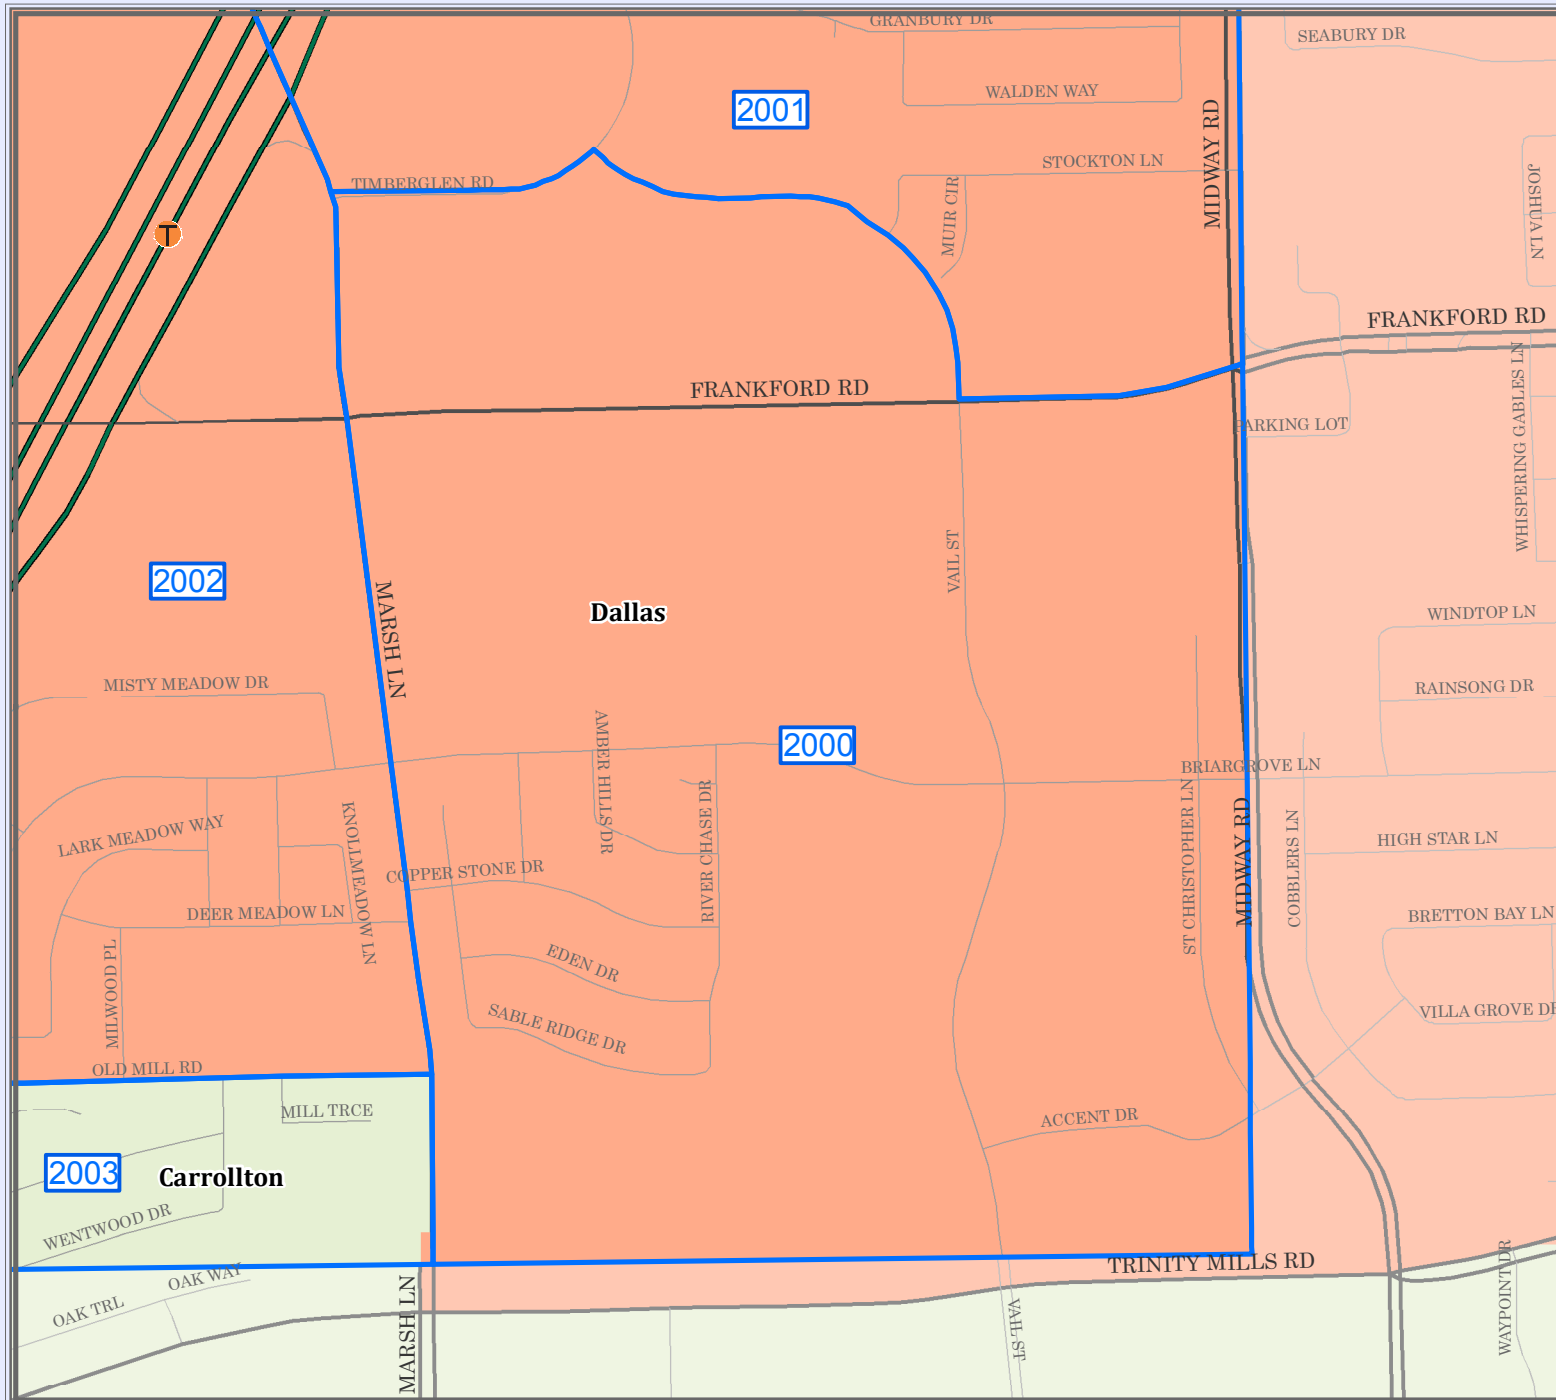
GRANBURY DR
SEABURY DR
2001
WALDEN WAY
STOCKTON LN
MIDWAY RD
TIMBERGLEN RD
MUIR CIR
JOSHUA LN
T
FRANKFORD RD
FRANKFORD RD
PARKING LOT
WHISPERING GABLES LN
2002
Dallas
VAIL ST
MARSH LN
WINDTOP LN
MISTY MEADOW DR
RAINSONG DR
AMBER HILLS DR
2000
BRIARGROVE LN
LARK MEADOW WAY
KNOLLMEADOW LN
RIVER CHASE DR
ST CHRISTOPHER LN
MIDWAY RD
COBBLERS LN
HIGH STAR LN
COPPER STONE DR
DEER MEADOW LN
BRETTON BAY LN
EDEN DR
MILWOOD PL
VILLA GROVE DR
SABLE RIDGE DR
OLD MILL RD
MILL TRCE
ACCENT DR
2003
Carrollton
WENTWOOD DR
TRINITY MILLS RD
OAK WAY
OAK TRL
MARSH LN
VAIL ST
WAYPOINT DR